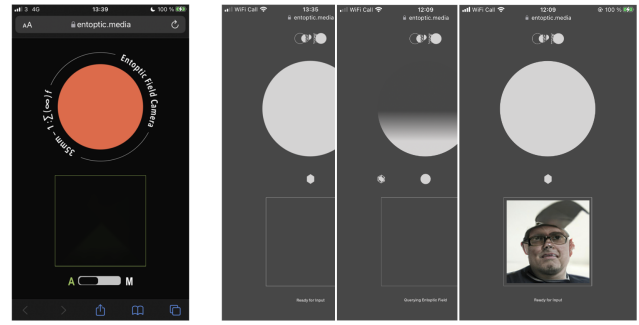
3 4G 13:39 100 %
AA entoptic.media
Entoptic Field Camera
35mm 1 - $\Sigma$ [ $\infty$ ] f
A M

WiFi Call 13:35
entoptic.media
Ready for Input

WiFi Call 12:09
entoptic.media
Querying Entoptic Field

WiFi Call 12:09 100 %
entoptic.media
Ready for Input